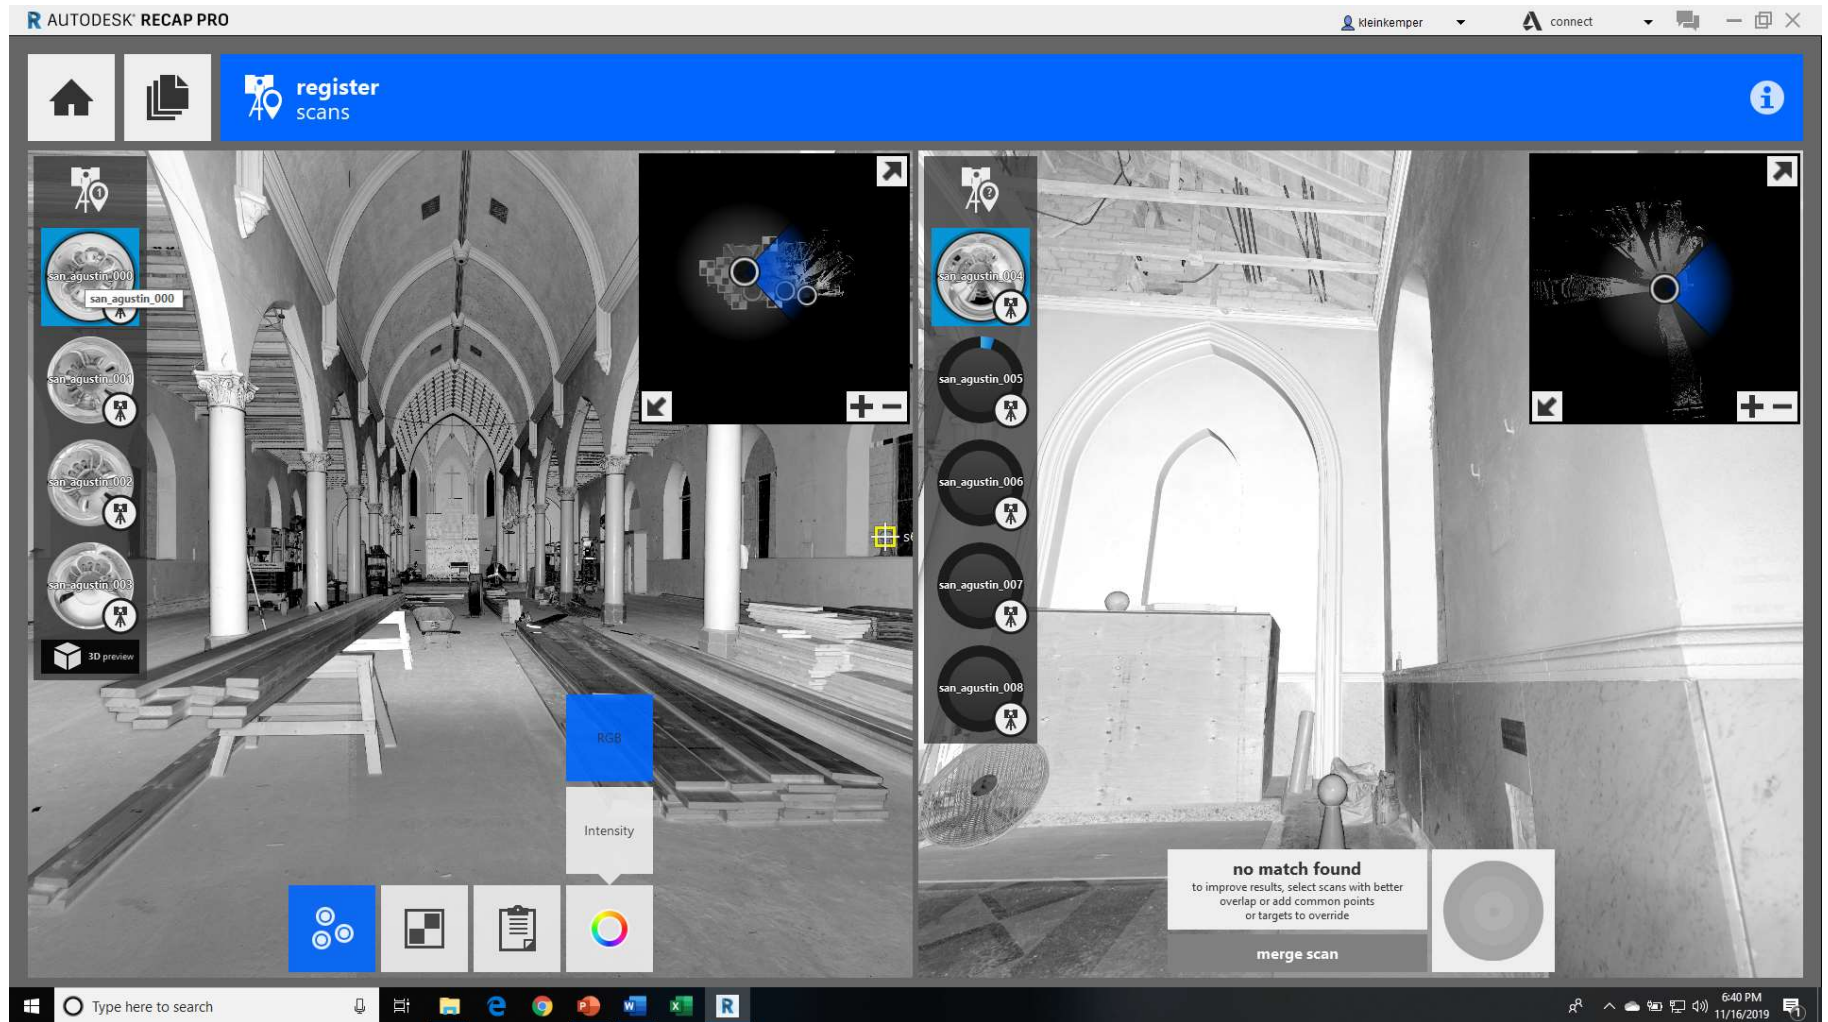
AUTODESK RECAP PRO

kleinkemper

connect

register
scans

san_agustin_000
san_agustin_000
san_agustin_001
san_agustin_002
san_agustin_003
3D preview

RGB
Intensity

san_agustin_004
san_agustin_005
san_agustin_006
san_agustin_007
san_agustin_008

no match found
to improve results, select scans with better overlap or add common points or targets to override

merge scan

Type here to search

6:40 PM
11/16/2019